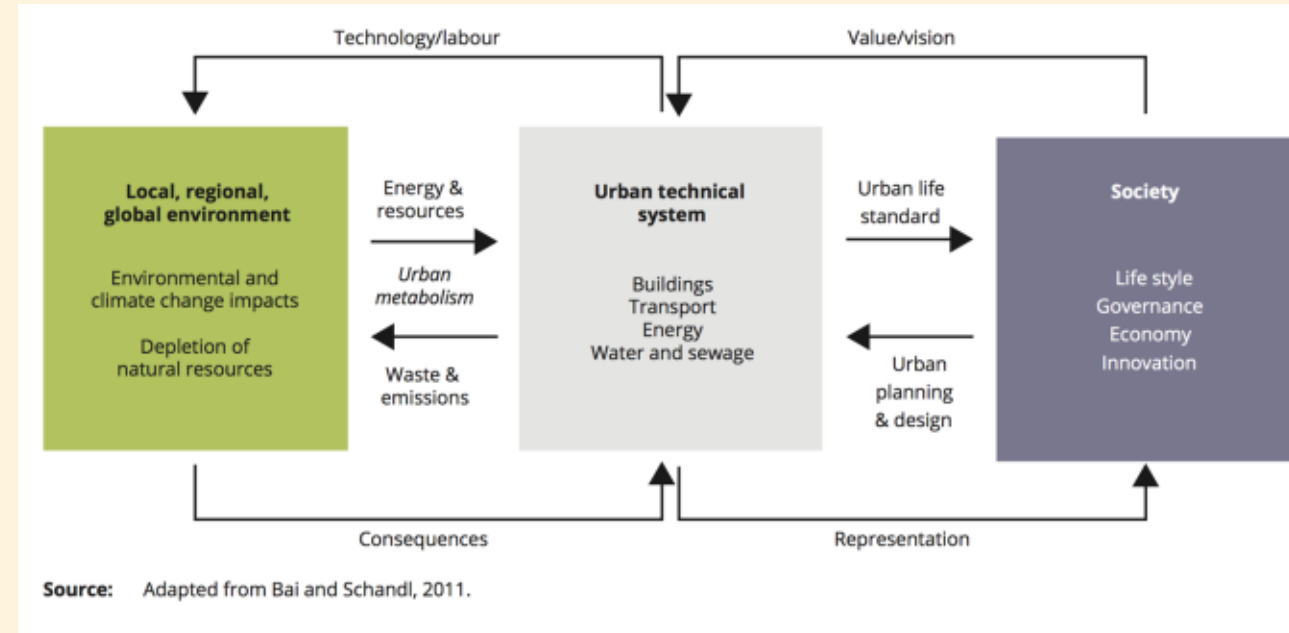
Technology/labour

Value/vision

Local, regional, global environment

Environmental and climate change impacts

Depletion of natural resources

Energy & resources

Urban metabolism

Waste & emissions

Urban technical system

Buildings
Transport
Energy
Water and sewage

Urban life standard

Urban planning & design

Society

Life style
Governance
Economy
Innovation

Consequences

Representation

Source: Adapted from Bai and Schandl, 2011.